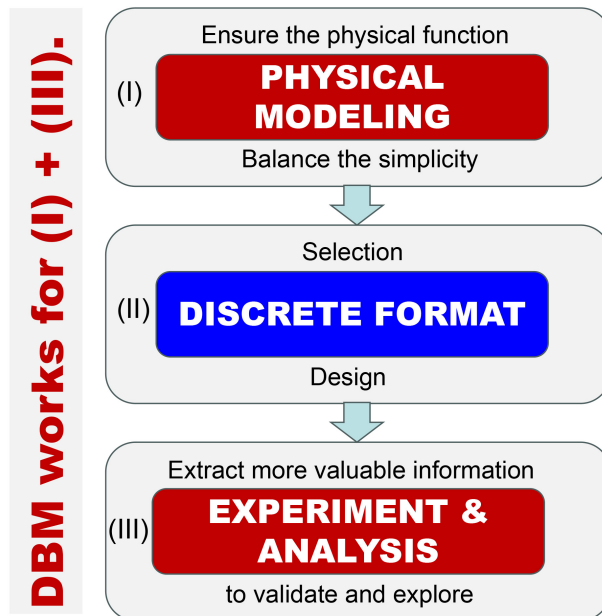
DBM works for (I) + (III).

Ensure the physical function

(I) PHYSICAL MODELING

Balance the simplicity

Selection

(II) DISCRETE FORMAT

Design

Extract more valuable information

(III) EXPERIMENT & ANALYSIS

to validate and explore